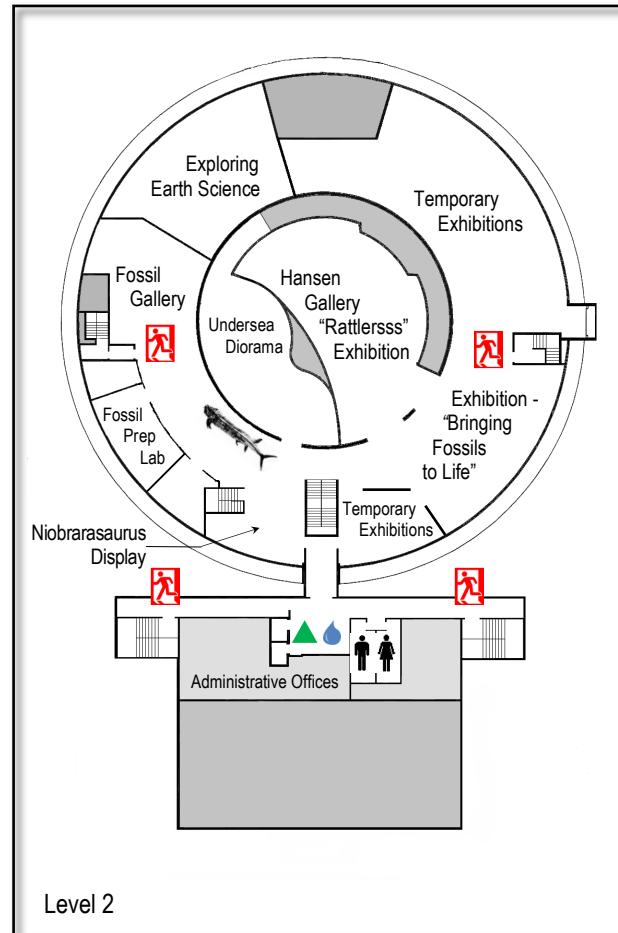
Exploring Earth Science

Temporary Exhibitions

Fossil Gallery

Hansen Gallery "Rattlersss" Exhibition

Undersea Diorama

Exhibition - "Bringing Fossils to Life"

Fossil Prep Lab

Temporary Exhibitions

Niobrarasaurus Display

Administrative Offices

Level 2